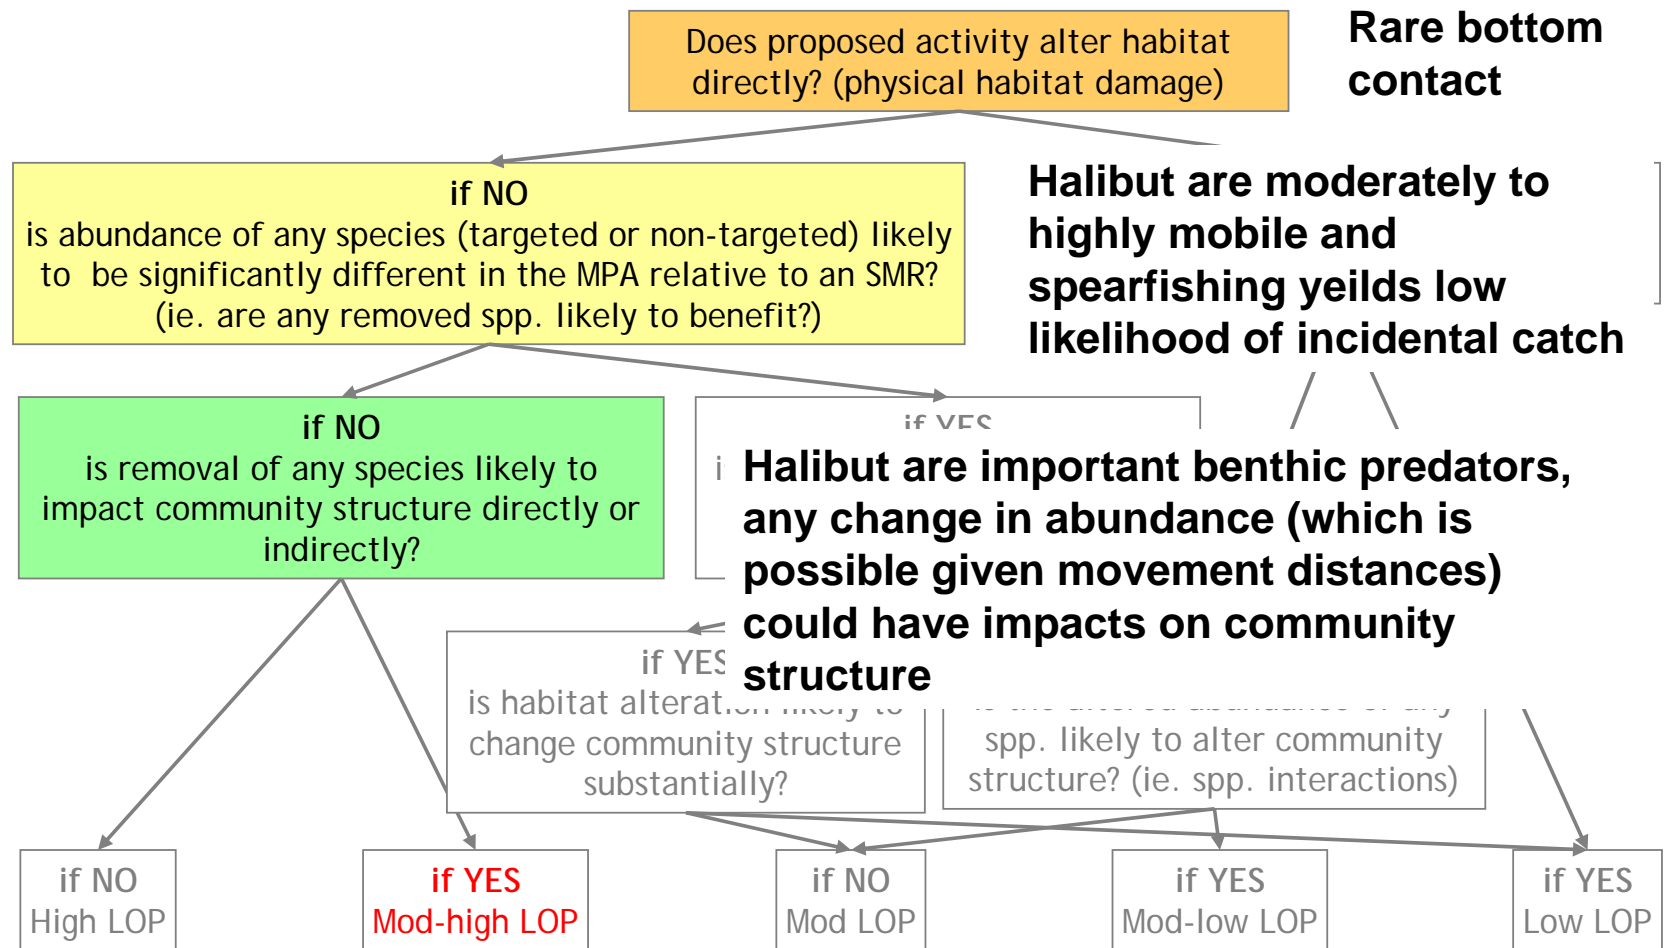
Does proposed activity alter habitat directly? (physical habitat damage)

Rare bottom contact

if NO
is abundance of any species (targeted or non-targeted) likely to be significantly different in the MPA relative to an SMR? (ie. are any removed spp. likely to benefit?)

Halibut are moderately to highly mobile and spearfishing yeilds low likelihood of incidental catch

if NO
is removal of any species likely to impact community structure directly or indirectly?

if YES

i

Halibut are important benthic predators, any change in abundance (which is possible given movement distances) could have impacts on community structure

if YES
is habitat alterat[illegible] change community structure substantially?

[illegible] spp. likely to alter community structure? (ie. spp. interactions)

if NO
High LOP

if YES
Mod-high LOP

if NO
Mod LOP

if YES
Mod-low LOP

if YES
Low LOP